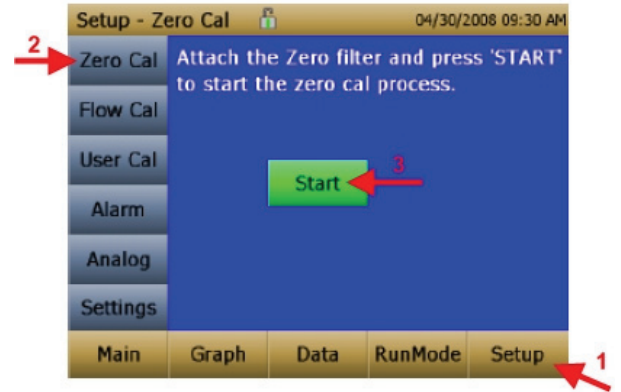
Setup - Zero Cal 04/30/2008 09:30 AM

2

Zero Cal

Flow Cal

User Cal

Alarm

Analog

Settings

Attach the Zero filter and press 'START' to start the zero cal process.

Start

3

Main Graph Data RunMode Setup

1